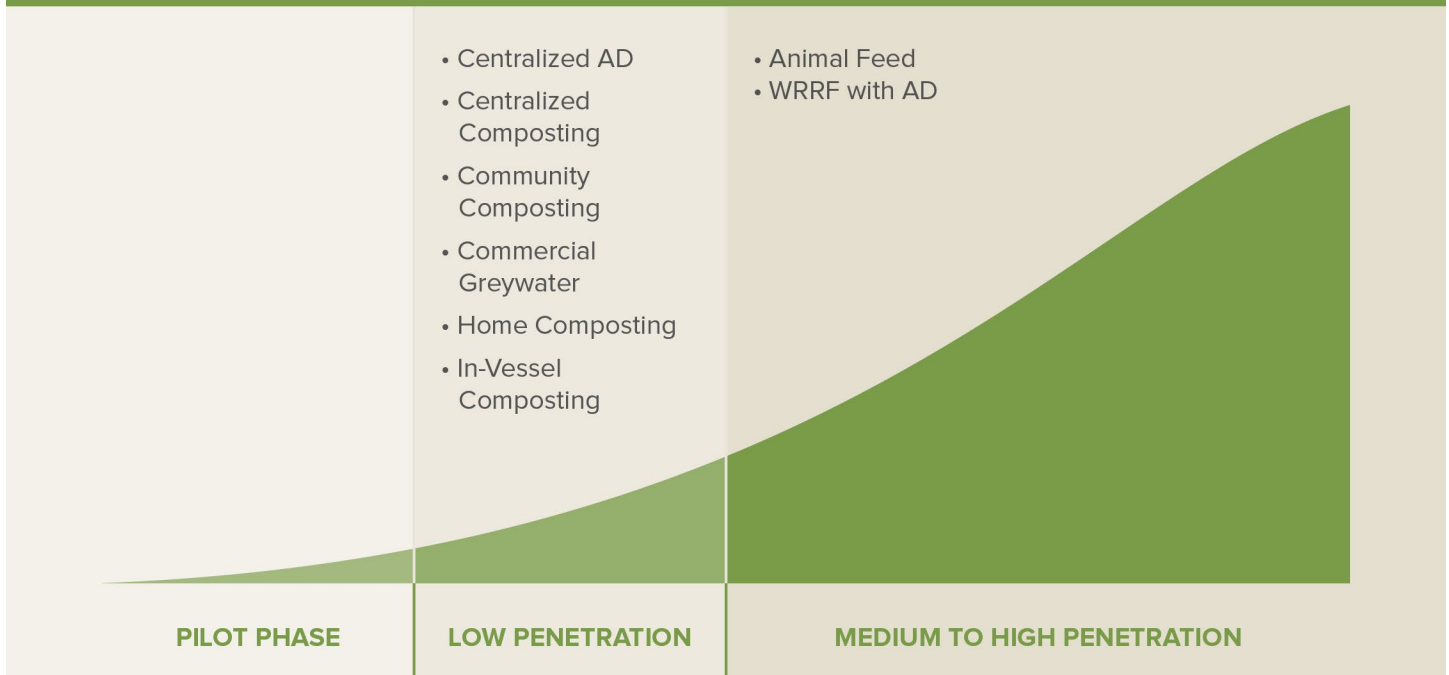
• Centralized AD
• Centralized Composting
• Community Composting
• Commercial Greywater
• Home Composting
• In-Vessel Composting

• Animal Feed
• WRRF with AD

PILOT PHASE

LOW PENETRATION

MEDIUM TO HIGH PENETRATION